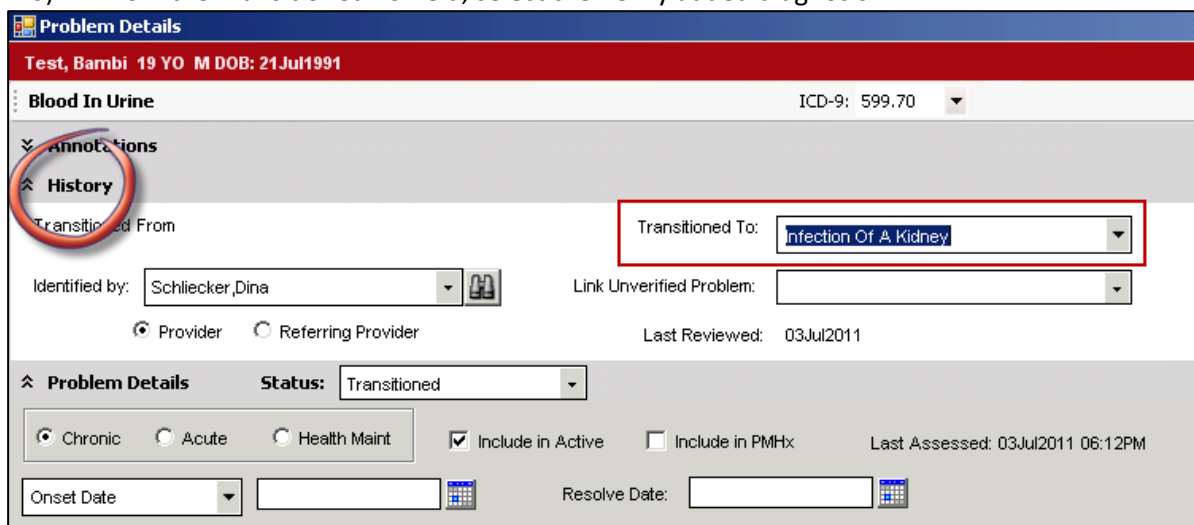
Problem Details

Test, Bambi 19 YO M DOB: 21Jul1991

Blood In Urine

ICD-9: 599.70

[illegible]nnota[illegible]ns

History

Transitio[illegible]ed From

Transitioned To: Infection Of A Kidney

Identified by: Schliecker,Dina

Link Unverified Problem:

Provider Referring Provider

Last Reviewed: 03Jul2011

Problem Details Status: Transitioned

Chronic Acute Health Maint

Include in Active Include in PMHx

Last Assessed: 03Jul2011 06:12PM

Onset Date

Resolve Date: